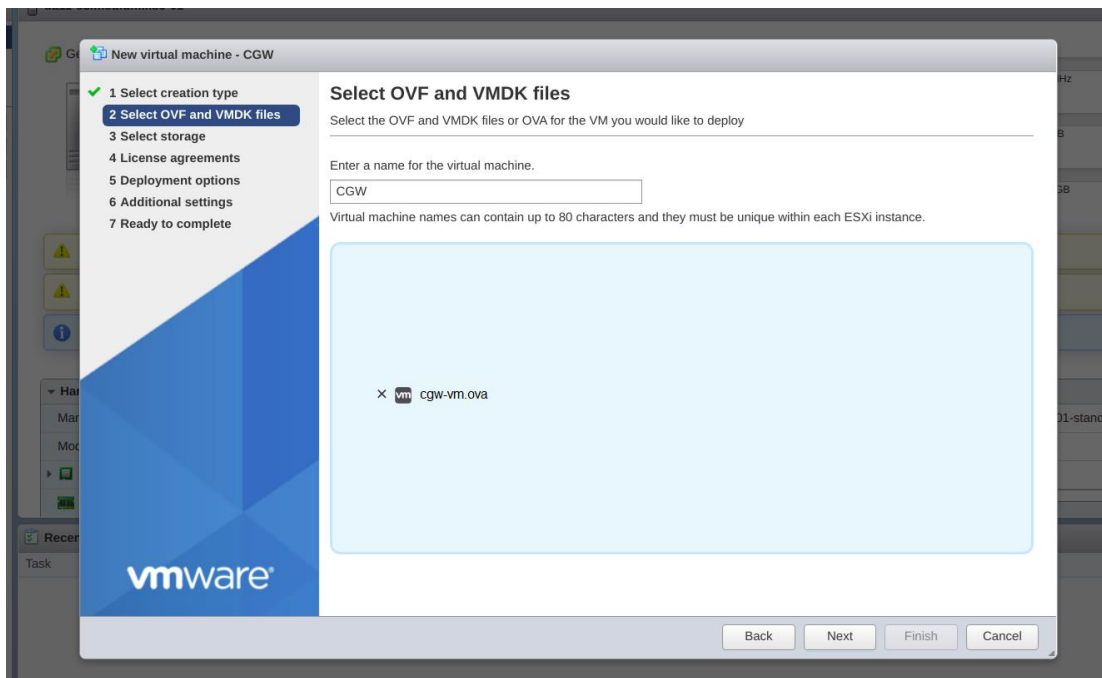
New virtual machine - CGW

1 Select creation type
2 Select OVF and VMDK files
3 Select storage
4 License agreements
5 Deployment options
6 Additional settings
7 Ready to complete

vmware

Select OVF and VMDK files

Select the OVF and VMDK files or OVA for the VM you would like to deploy

Enter a name for the virtual machine.

CGW

Virtual machine names can contain up to 80 characters and they must be unique within each ESXi instance.

× vm cgw-vm.ova

Back Next Finish Cancel

Ge
Hz
B
GB
Ha
Mar
Mod
01-stand
Recer
Task